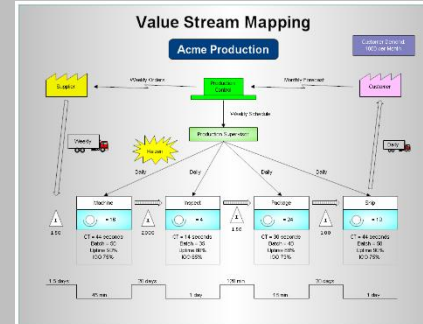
Value Stream Mapping

Acme Production

Customer Demand 1600 per Month

Supplier

Weekly Orders

Production Control

Monthly Forecast

Customer

Weekly Schedule

Weekly

Production Supervisor

Daily

Kaizen

Daily

Daily

Daily

Daily

Machine

+16

Inspect

+4

Package

+24

Ship

+10

I

2.50

I

2.000

I

2.50

I

2.00

CT = 44 seconds
Batch = 60
Uptime 90%
IOD 75%

CT = 14 seconds
Batch = 30
Uptime 80%
IOD 85%

CT = 30 seconds
Batch = 40
Uptime 95%
IOD 75%

CT = 44 seconds
Batch = 50
Uptime 95%
IOD 75%

1.5 days

45 min

20 days

1 day

120 min

15 min

30 days

1 day